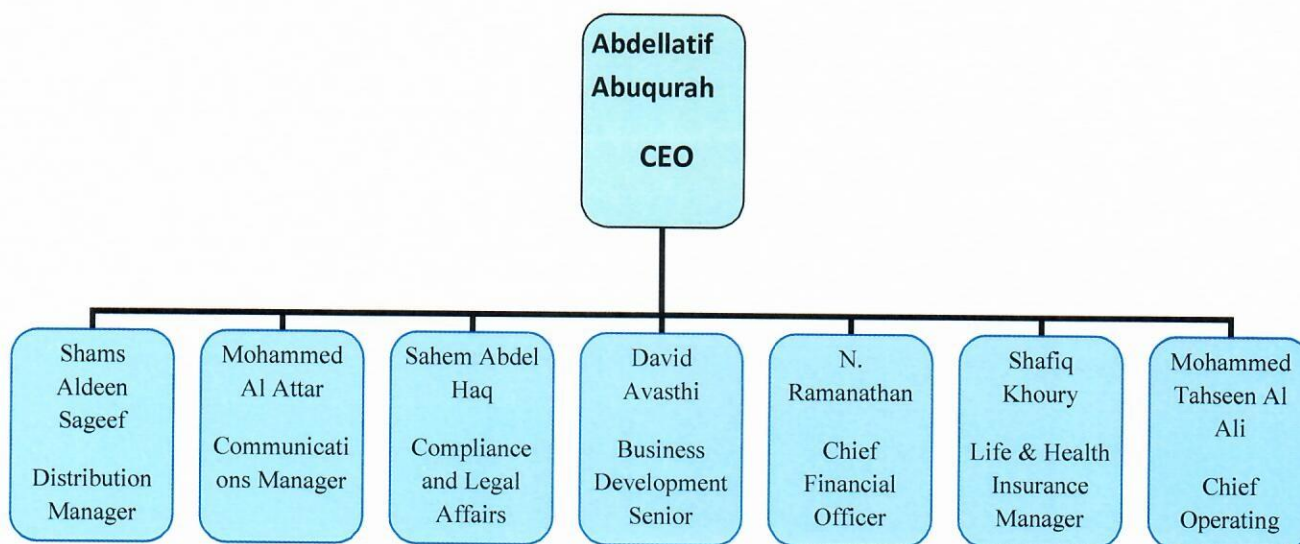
Abdellatif Abuqurah

CEO

Shams Aldeen Sageef

Distribution Manager

Mohammed Al Attar

Communications Manager

Sahem Abdel Haq

Compliance and Legal Affairs

David Avasthi

Business Development Senior

N. Ramanathan

Chief Financial Officer

Shafiq Khoury

Life & Health Insurance Manager

Mohammed Tahseen Al Ali

Chief Operating